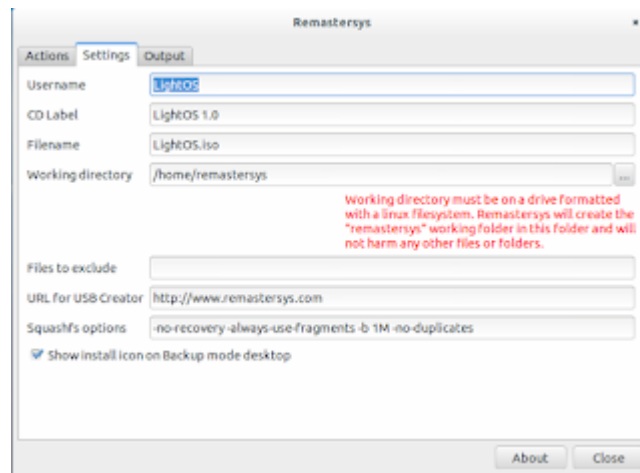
Remastersys

Actions | Settings | Output

Username LightOS

CD Label LightOS 1.0

Filename LightOS.iso

Working directory /home/remastersys ...

Working directory must be on a drive formatted with a linux filesystem. Remastersys will create the "remastersys" working folder in this folder and will not harm any other files or folders.

Files to exclude

URL for USB Creator http://www.remastersys.com

Squashfs options -no-recovery -always-use-fragments -b 1M -no-duplicates

Show install icon on Backup mode desktop

About Close